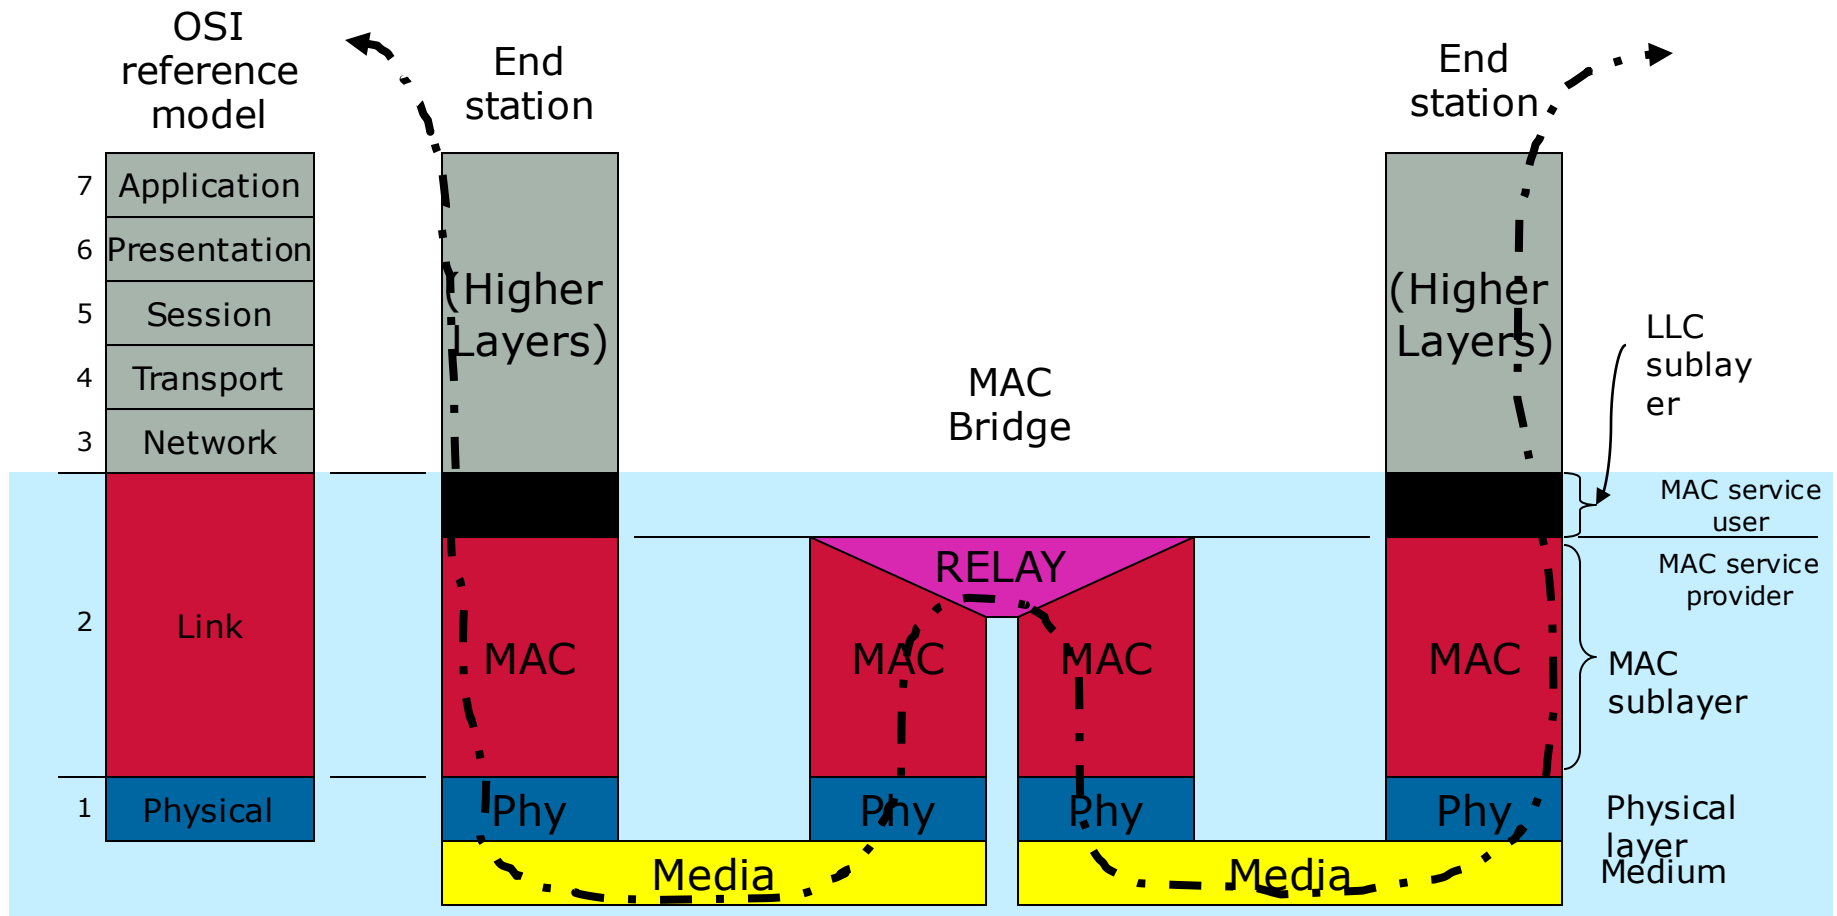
OSI reference model

7 Application
6 Presentation
5 Session
4 Transport
3 Network
2 Link
1 Physical

End station

(Higher Layers)

MAC

Phy

MAC Bridge

RELAY

MAC

MAC

Phy

Phy

Media

Media

End station

(Higher Layers)

MAC

Phy

LLC sublay er

MAC service user

MAC service provider

MAC sublayer

Physical layer

Medium